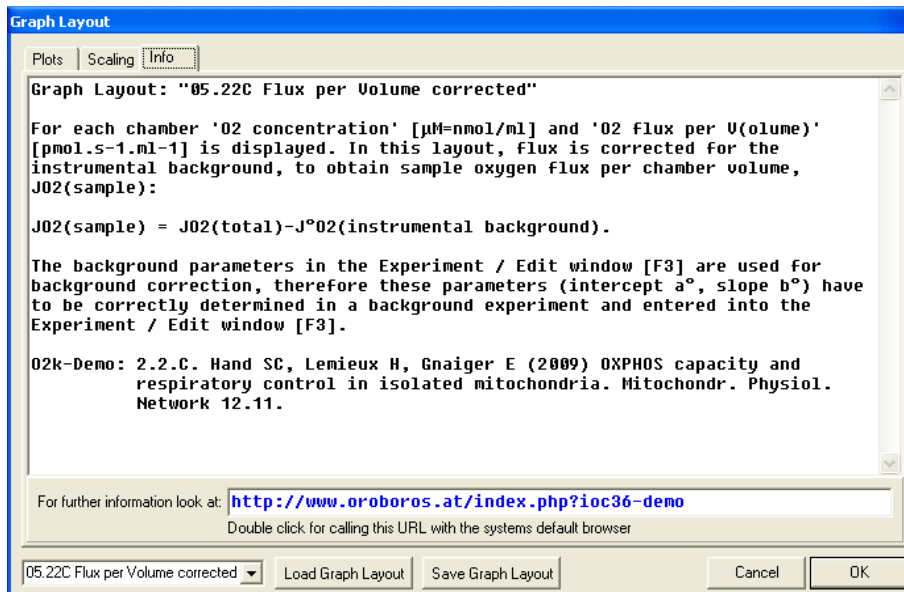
Graph Layout

Plots | Scaling | Info

Graph Layout: "05.22C Flux per Volume corrected"

For each chamber 'O2 concentration' [µM=nmol/ml] and 'O2 flux per V(olume)' [pmol.s-1.ml-1] is displayed. In this layout, flux is corrected for the instrumental background, to obtain sample oxygen flux per chamber volume, JO2(sample):

JO2(sample) = JO2(total)-J°O2(instrumental background).

The background parameters in the Experiment / Edit window [F3] are used for background correction, therefore these parameters (intercept a°, slope b°) have to be correctly determined in a background experiment and entered into the Experiment / Edit window [F3].

O2k-Demo: 2.2.C. Hand SC, Lemieux H, Gnaiger E (2009) OXPHOS capacity and respiratory control in isolated mitochondria. Mitochondr. Physiol. Network 12.11.

For further information look at: http://www.oroboros.at/index.php?ioc36-demo

Double click for calling this URL with the systems default browser

05.22C Flux per Volume corrected

Load Graph Layout

Save Graph Layout

Cancel

OK